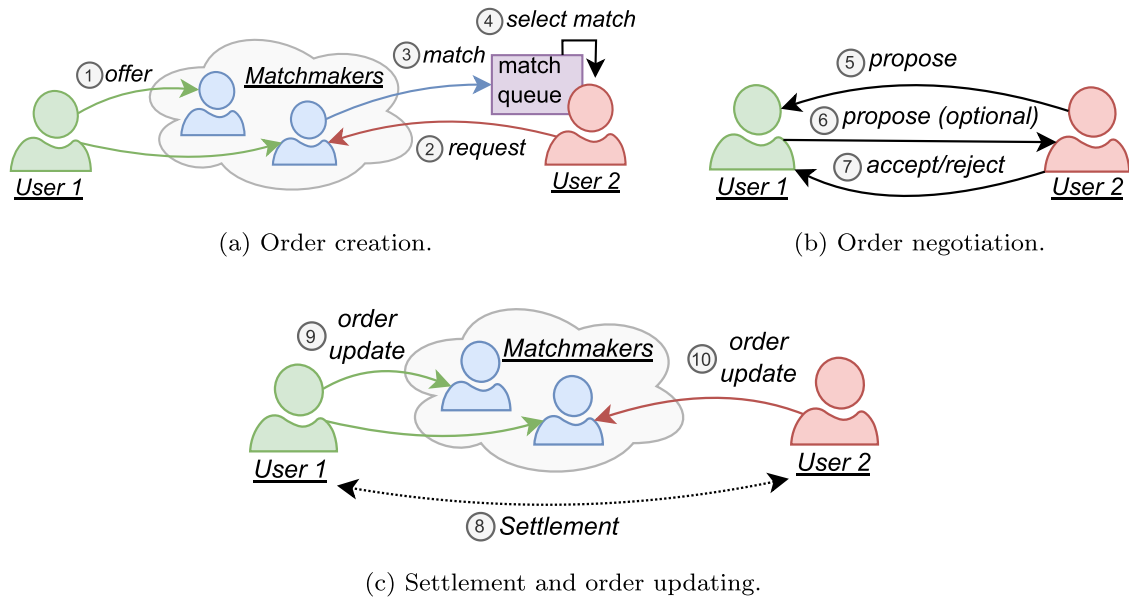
4 select match

1 offer

Matchmakers

3 match

match queue

2 request

User 1

User 2

(a) Order creation.

5 propose

6 propose (optional)

7 accept/reject

User 1

User 2

(b) Order negotiation.

9 order update

Matchmakers

10 order update

User 1

User 2

8 Settlement

(c) Settlement and order updating.